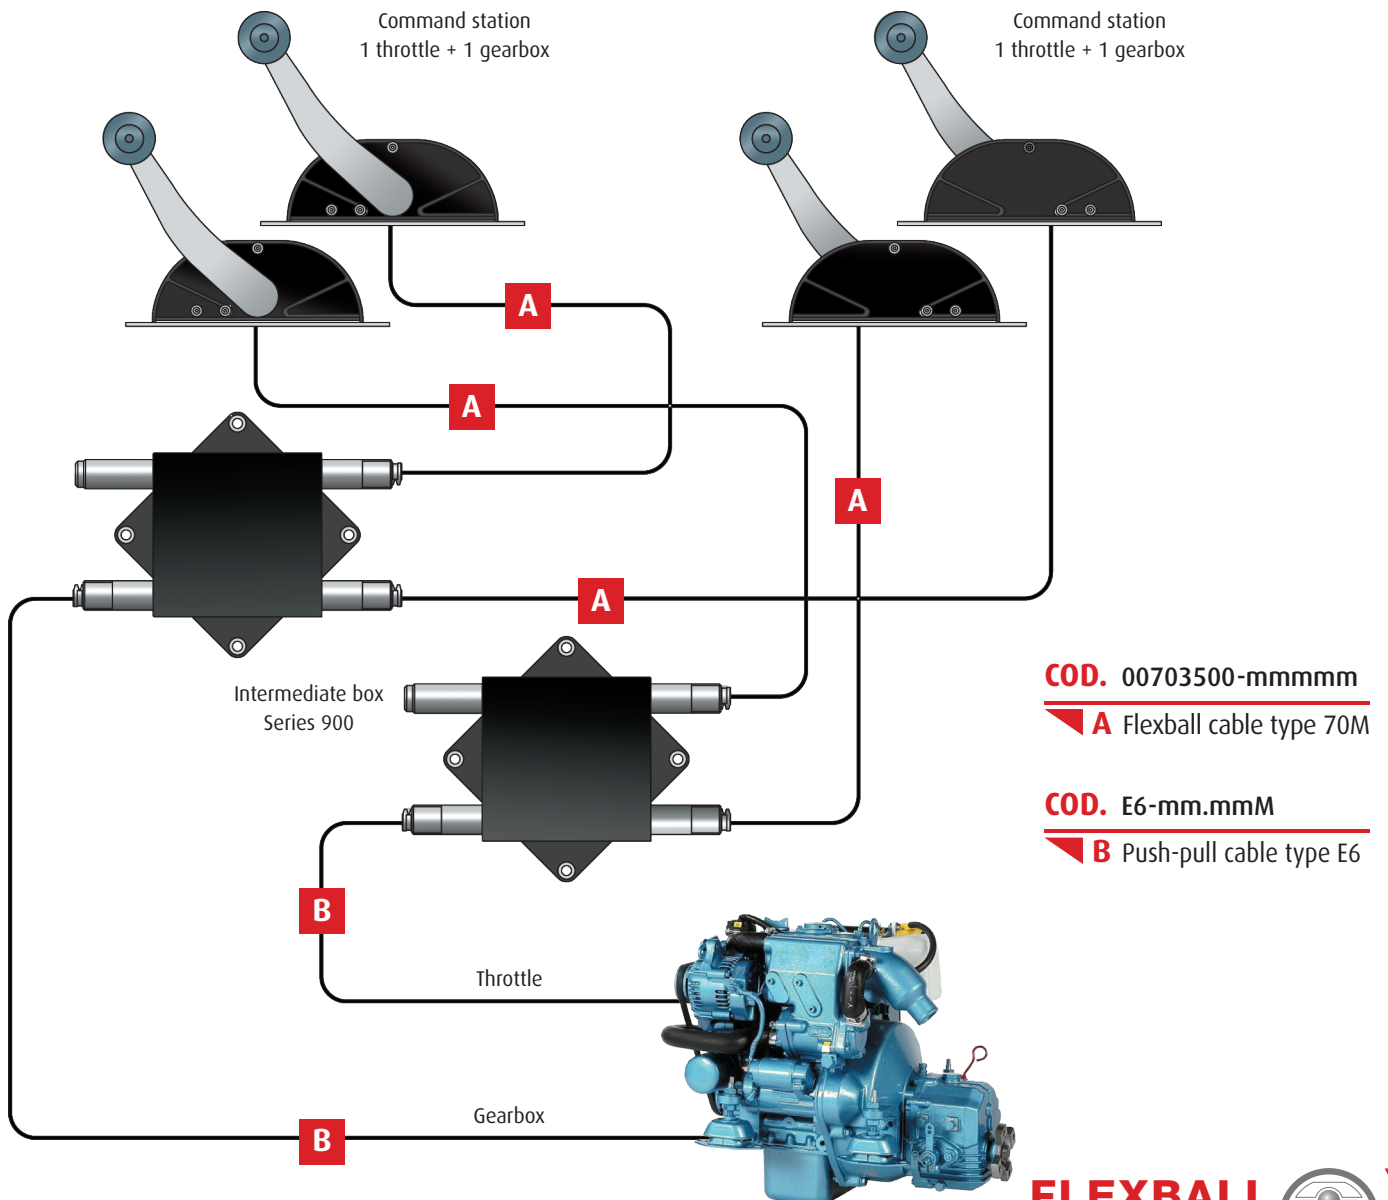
Command station
1 throttle + 1 gearbox

Command station
1 throttle + 1 gearbox

A

A

A

A

Intermediate box
Series 900

COD. 00703500-mmmmm

A Flexball cable type 70M

COD. E6-mm.mmM

B Push-pull cable type E6

B

Throttle

Gearbox

B

FLEXBALL